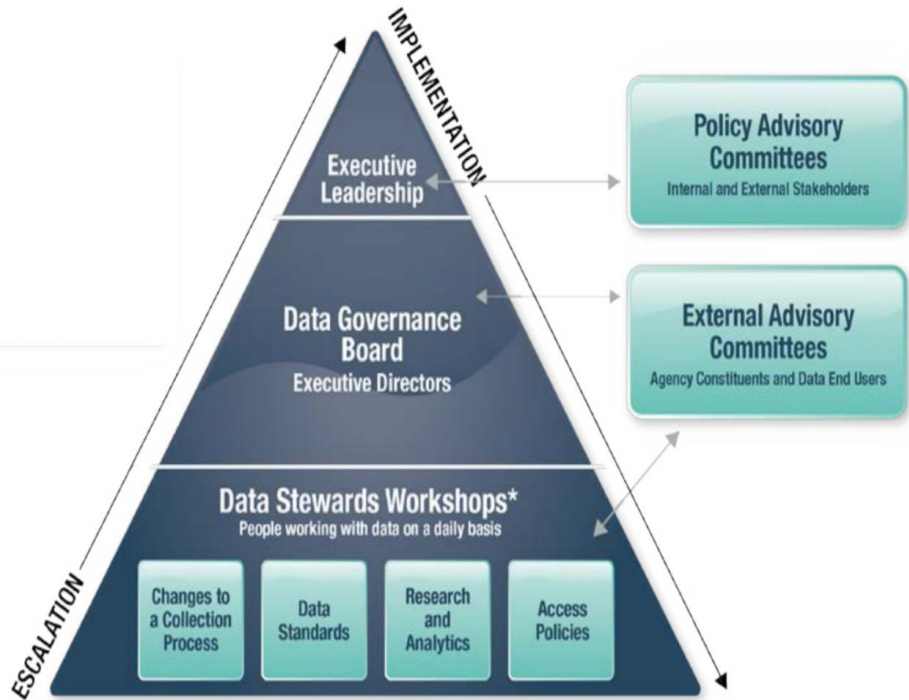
IMPLEMENTATION

Executive Leadership

Policy Advisory Committees
Internal and External Stakeholders

Data Governance Board
Executive Directors

External Advisory Committees
Agency Constituents and Data End Users

Data Stewards Workshops*
People working with data on a daily basis

Changes to a Collection Process

Data Standards

Research and Analytics

Access Policies

ESCALATION